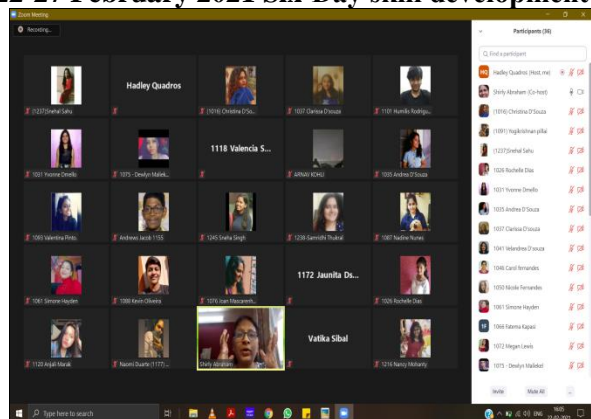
2. February 2021 Six-Day skill development

Zoom Meeting

Recording...

(1237)Snehal Sahu

Hadley Quadros

(1016) Christina D'So...

1037 Clarissa D'souza

1101 Numillo Rodrigu...

1031 Yvonne Dmello

1075 - Dewlyn Mallek...

1118 Valencia S...

ARNAV KOHLI

1035 Andrea D'Souza

1093 Valentina Pinto

Andrews Jacob 1155

1245 Sneha Singh

1238-Samridhi Thukral

1007 Nadine Nunes

1061 Simone Hayden

1088 Kevin Oliveira

1076 Ivan Mascarenh...

1172 Jaunita Ds...

1026 Rochelle Dias

1120 Anjali Marak

Naomi Duarte (1177)...

Shirly Abraham

Vatika Sibal

1216 Nancy Mohanty

Participants (36)

Find a participant

Hadley Quadros (Host, me)

Shirly Abraham (Co-host)

(1016) Christina D'Souza

(1091) Yogkrishnan pillai

(1237)Snehal Sahu

1026 Rochelle Dias

1031 Yvonne Dmello

1035 Andrea D'Souza

1037 Clarissa D'souza

1041 Velandree D'souza

1046 Carol fernandes

1050 Nicole Fernandes

1061 Simone Hayden

1068 Fatema Kapasi

1072 Megan Lewis

1075 - Dewlyn Mallekel

Invite

Mute All

Type here to search

ENG

16:05
23-02-2021